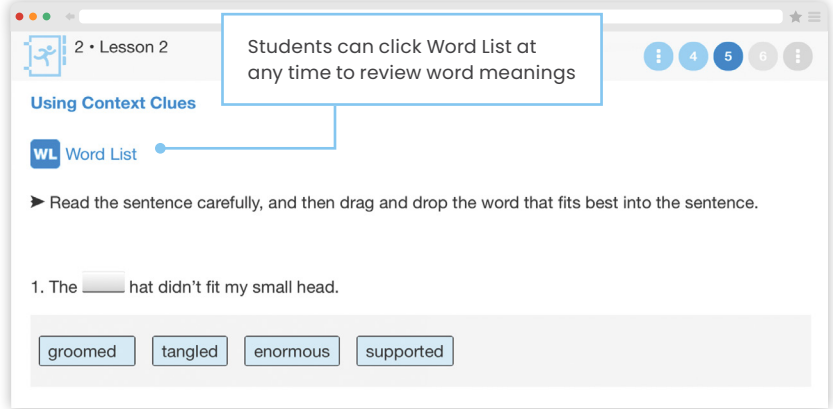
2 • Lesson 2

Students can click Word List at any time to review word meanings

4 5 6

Using Context Clues

WL Word List

➤ Read the sentence carefully, and then drag and drop the word that fits best into the sentence.

1. The ____ hat didn't fit my small head.

groomed | tangled | enormous | supported